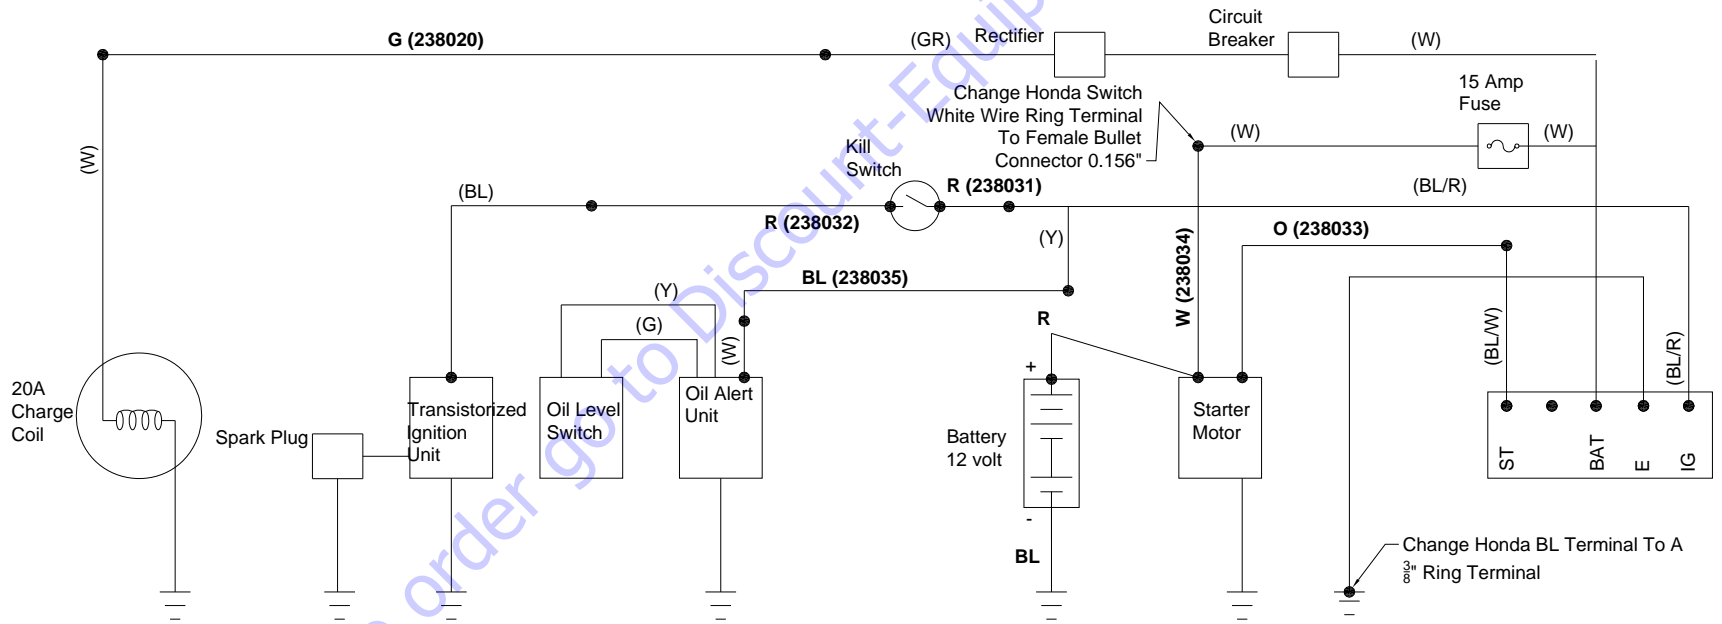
G (238020)
(GR)
Rectifier
Circuit Breaker
(W)
15 Amp Fuse
Change Honda Switch White Wire Ring Terminal To Female Bullet Connector 0.156"
(W)
(W)
(W)
Kill Switch
R (238031)
(BL/R)
(BL)
R (238032)
(Y)
O (238033)
W (238034)
BL (238035)
(Y)
(G)
R
(W)
(BL/W)
(BL/R)
+
20A Charge Coil
Spark Plug
Transistorized Ignition Unit
Oil Level Switch
Oil Alert Unit
Battery 12 volt
Starter Motor
ST
BAT
E
IG
-
BL
Change Honda BL Terminal To A $\frac{3}{8}$" Ring Terminal
Order go to Discount-Equipment